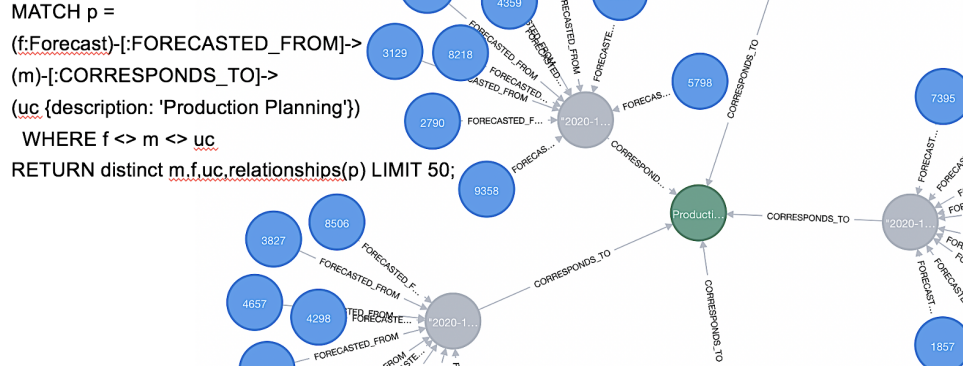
MATCH p =
(f:Forecast)-[:FORECASTED_FROM]->
(m)-[:CORRESPONDS_TO]->
(uc {description: 'Production Planning'})
WHERE f <> m <> uc
RETURN distinct m,f,uc,relationships(p) LIMIT 50;

4359
3129
8218
FORECASTED_FROM
FORECASTED_FROM
FORECASTE...
5798
FORECAS...
2790
FORECASTED_F...
"2020-1...
CORRESPONDS_TO
7395
FORECAST...
9358
FORECAS...
CORRESPOND...
Producti...
CORRESPONDS_TO
"2020-1...
8506
3827
FORECASTED_F...
FORECASTED_FROM
CORRESPONDS_TO
4657
4298
FORECASTE...
"2020-1...
CORRESPONDS_TO
FORECASTED_FROM
FORECAST...
1857